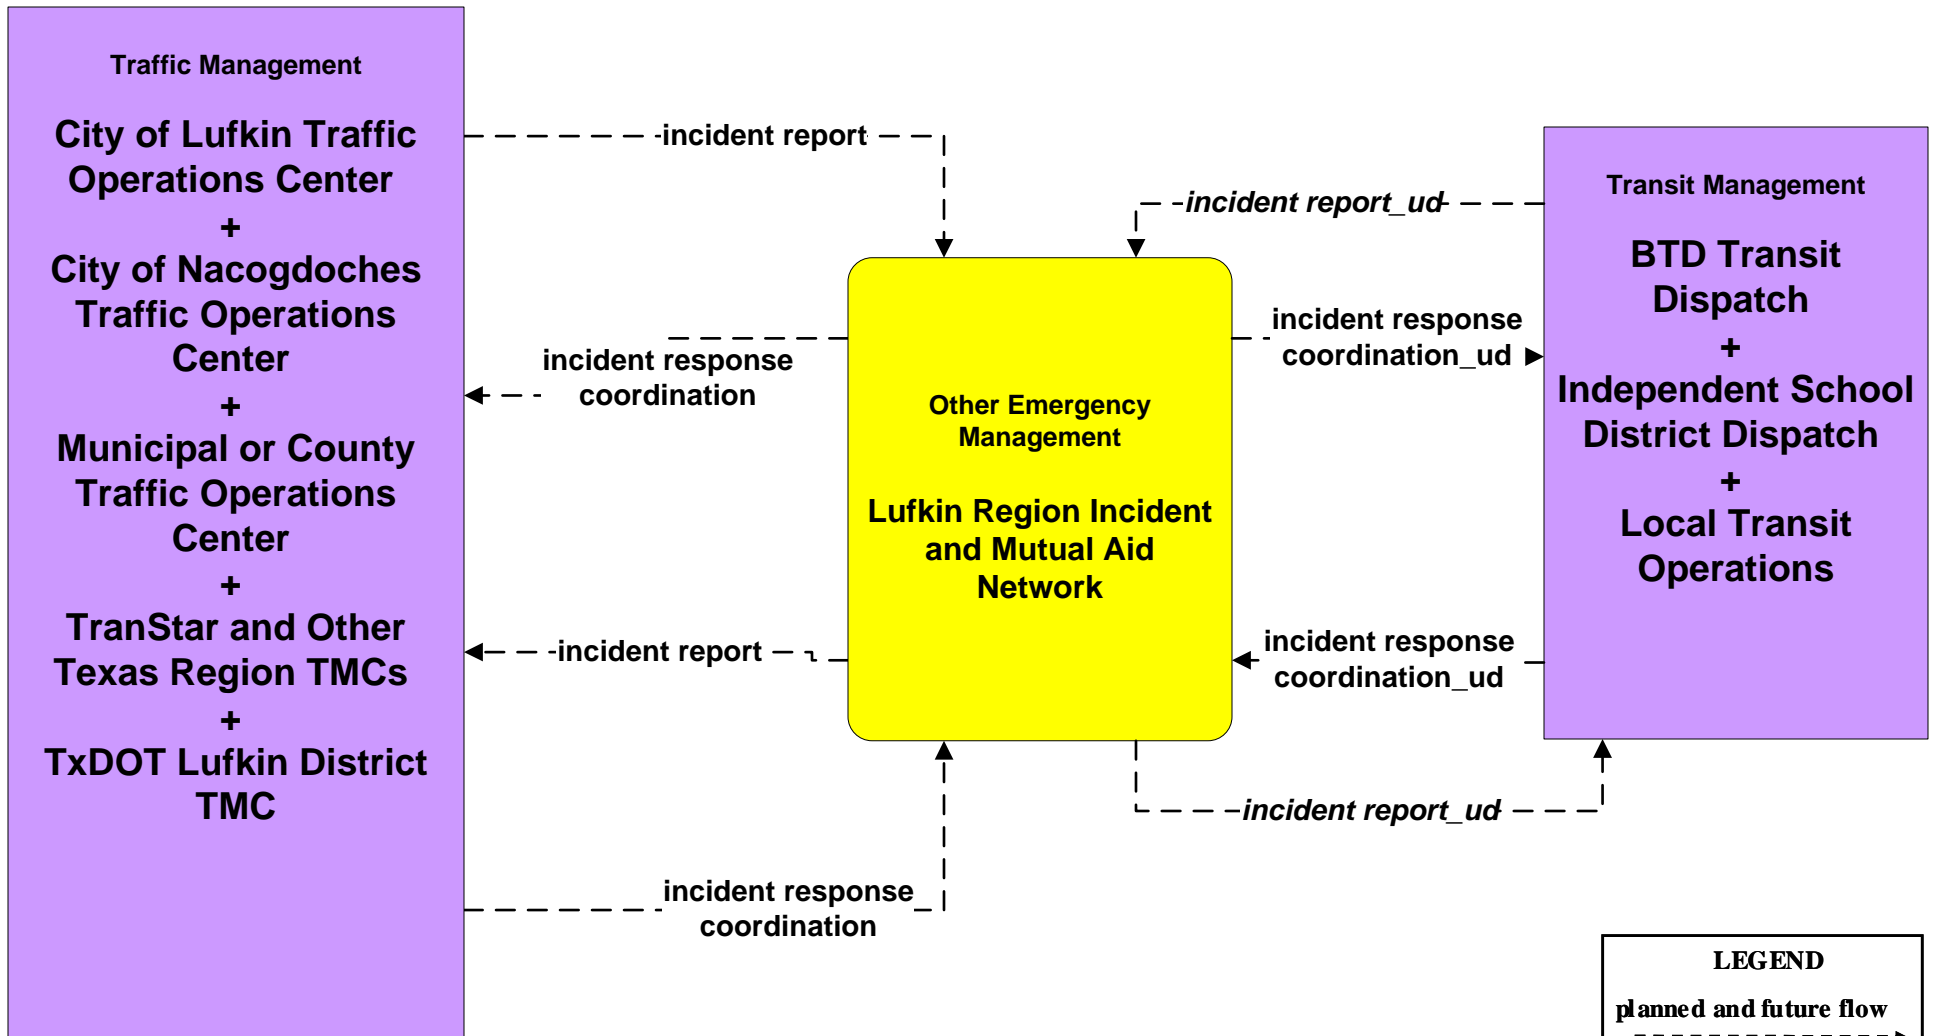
Traffic Management

City of Lufkin Traffic Operations Center
+
City of Nacogdoches Traffic Operations Center
+
Municipal or County Traffic Operations Center
+
TranStar and Other Texas Region TMCs
+
TxDOT Lufkin District TMC

incident report

incident report_ud

Transit Management

BTD Transit Dispatch
+
Independent School District Dispatch
+
Local Transit Operations

incident response coordination

incident response coordination_ud

Other Emergency Management

Lufkin Region Incident and Mutual Aid Network

incident report

incident response coordination_ud

incident report_ud

incident response coordination

LEGEND

planned and future flow